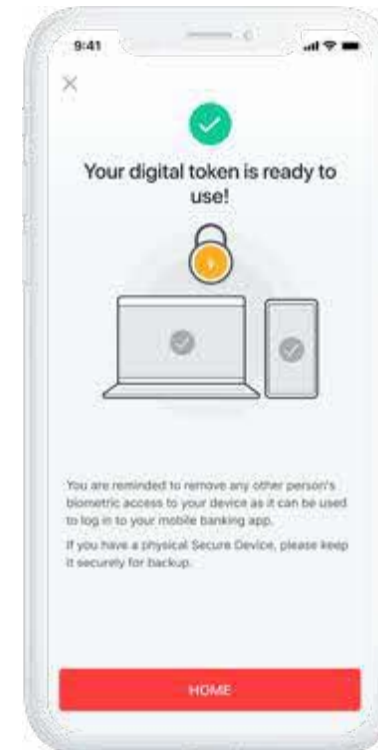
9:41

×

Your digital token is ready to use!

You are reminded to remove any other person's biometric access to your device as it can be used to log in to your mobile banking app.

If you have a physical Secure Device, please keep it securely for backup.

HOME